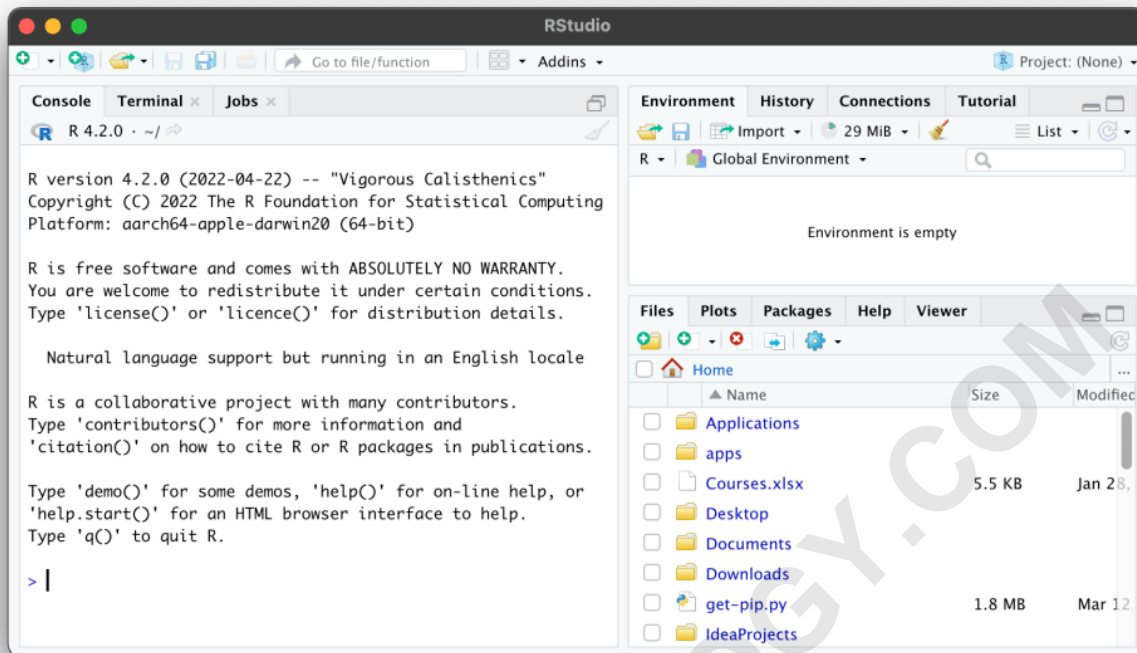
RStudio

Go to file/function | Addins

Project: (None)

Console | Terminal × | Jobs ×

R 4.2.0 · ~/

R version 4.2.0 (2022-04-22) -- "Vigorous Calisthenics"
Copyright (C) 2022 The R Foundation for Statistical Computing
Platform: aarch64-apple-darwin20 (64-bit)

R is free software and comes with ABSOLUTELY NO WARRANTY.
You are welcome to redistribute it under certain conditions.
Type 'license()' or 'licence()' for distribution details.

Natural language support but running in an English locale

R is a collaborative project with many contributors.
Type 'contributors()' for more information and
'citation()' on how to cite R or R packages in publications.

Type 'demo()' for some demos, 'help()' for on-line help, or
'help.start()' for an HTML browser interface to help.
Type 'q()' to quit R.

>

Environment | History | Connections | Tutorial

Import | 29 MiB | List

R | Global Environment

Environment is empty

Files | Plots | Packages | Help | Viewer

Home

| Name | Size | Modifie |
|---|---|---|
| Applications | | |
| apps | | |
| Courses.xlsx | 5.5 KB | Jan 28, |
| Desktop | | |
| Documents | | |
| Downloads | | |
| get-pip.py | 1.8 MB | Mar 12 |
| IdeaProjects | | |

GY.COM